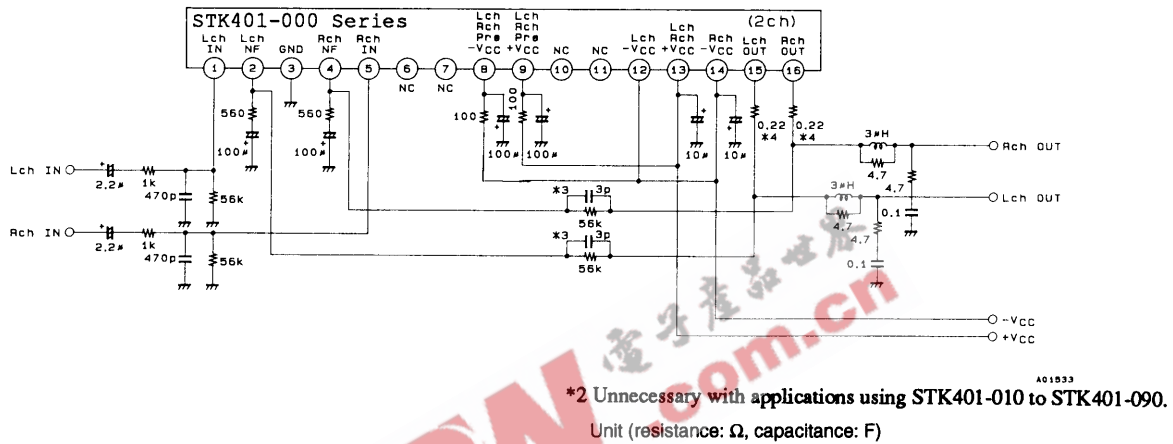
STK401-000 Series

(2ch)

Lch IN
Lch NF
GND
Rch NF
Rch IN
NC
NC
Lch Rch Pre -VCC
Lch Rch Pre +VCC
NC
NC
Lch -VCC
Lch Rch +VCC
Rch -VCC
Lch OUT
Rch OUT

1 2 3 4 5 6 7 8 9 10 11 12 13 14 15 16

NC NC

560
560
100µ
100µ
100
100
100µ
100µ
10µ
10µ
0.22 ＊4
0.22 ＊4
3µH
4.7
4.7
Rch OUT
3µH
4.7
4.7
Lch OUT
0.1
0.1

Lch IN
2.2µ
1k
470p
56k
＊3 3p
56k
Rch IN
2.2µ
1k
470p
56k
＊3 3p
56k

-VCC
+VCC

A01533

.com.cn

＊2 Unnecessary with applications using STK401-010 to STK401-090.

Unit (resistance: Ω, capacitance: F)